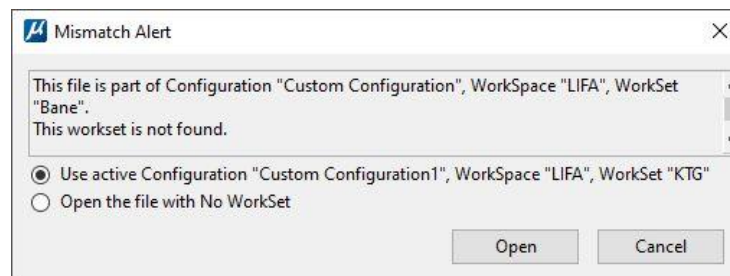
Mismatch Alert

×

This file is part of Configuration "Custom Configuration", WorkSpace "LIFA", WorkSet "Bane".
This workset is not found.

Use active Configuration "Custom Configuration1", WorkSpace "LIFA", WorkSet "KTG"

Open the file with No WorkSet

Open

Cancel